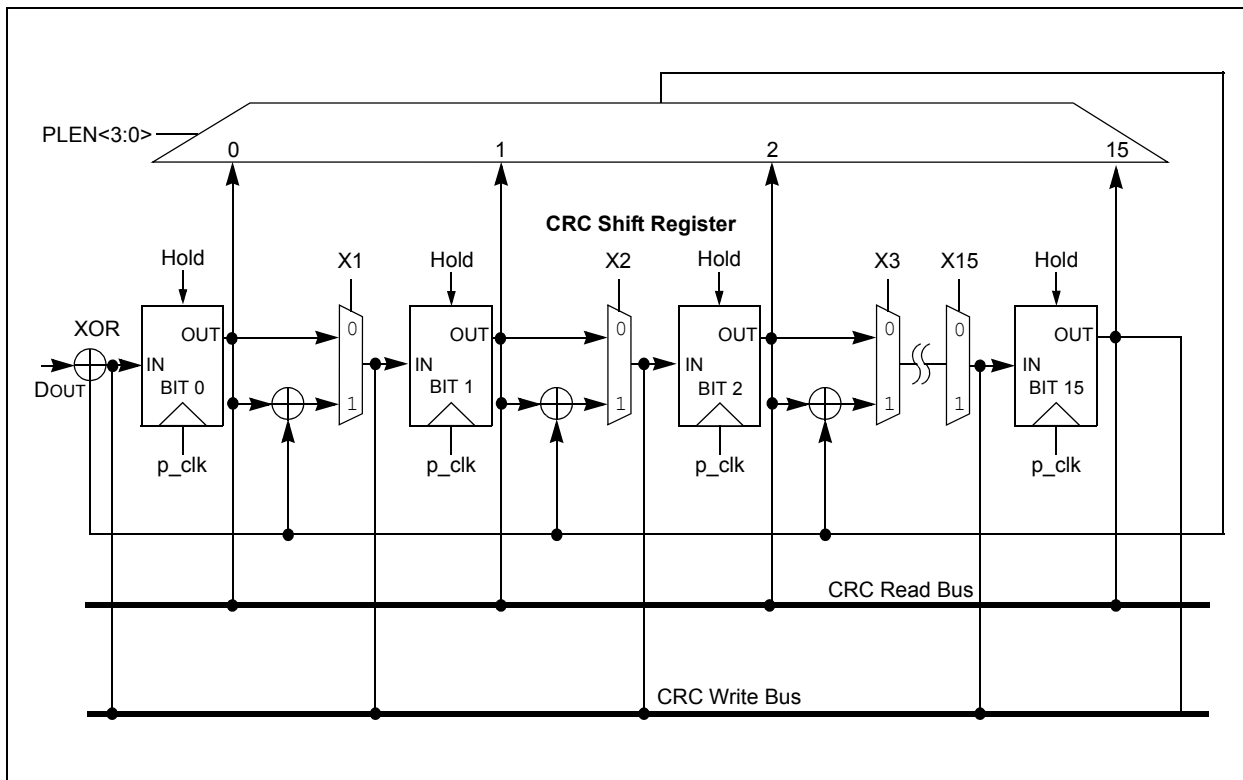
PLEN<3:0>

0

1

2

15

CRC Shift Register

Hold

X1

Hold

X2

Hold

X3

X15

Hold

XOR

DOUT

IN

OUT

BIT 0

p_clk

0

1

IN

OUT

BIT 1

p_clk

0

1

IN

OUT

BIT 2

p_clk

0

1

0

1

IN

OUT

BIT 15

p_clk

CRC Read Bus

CRC Write Bus